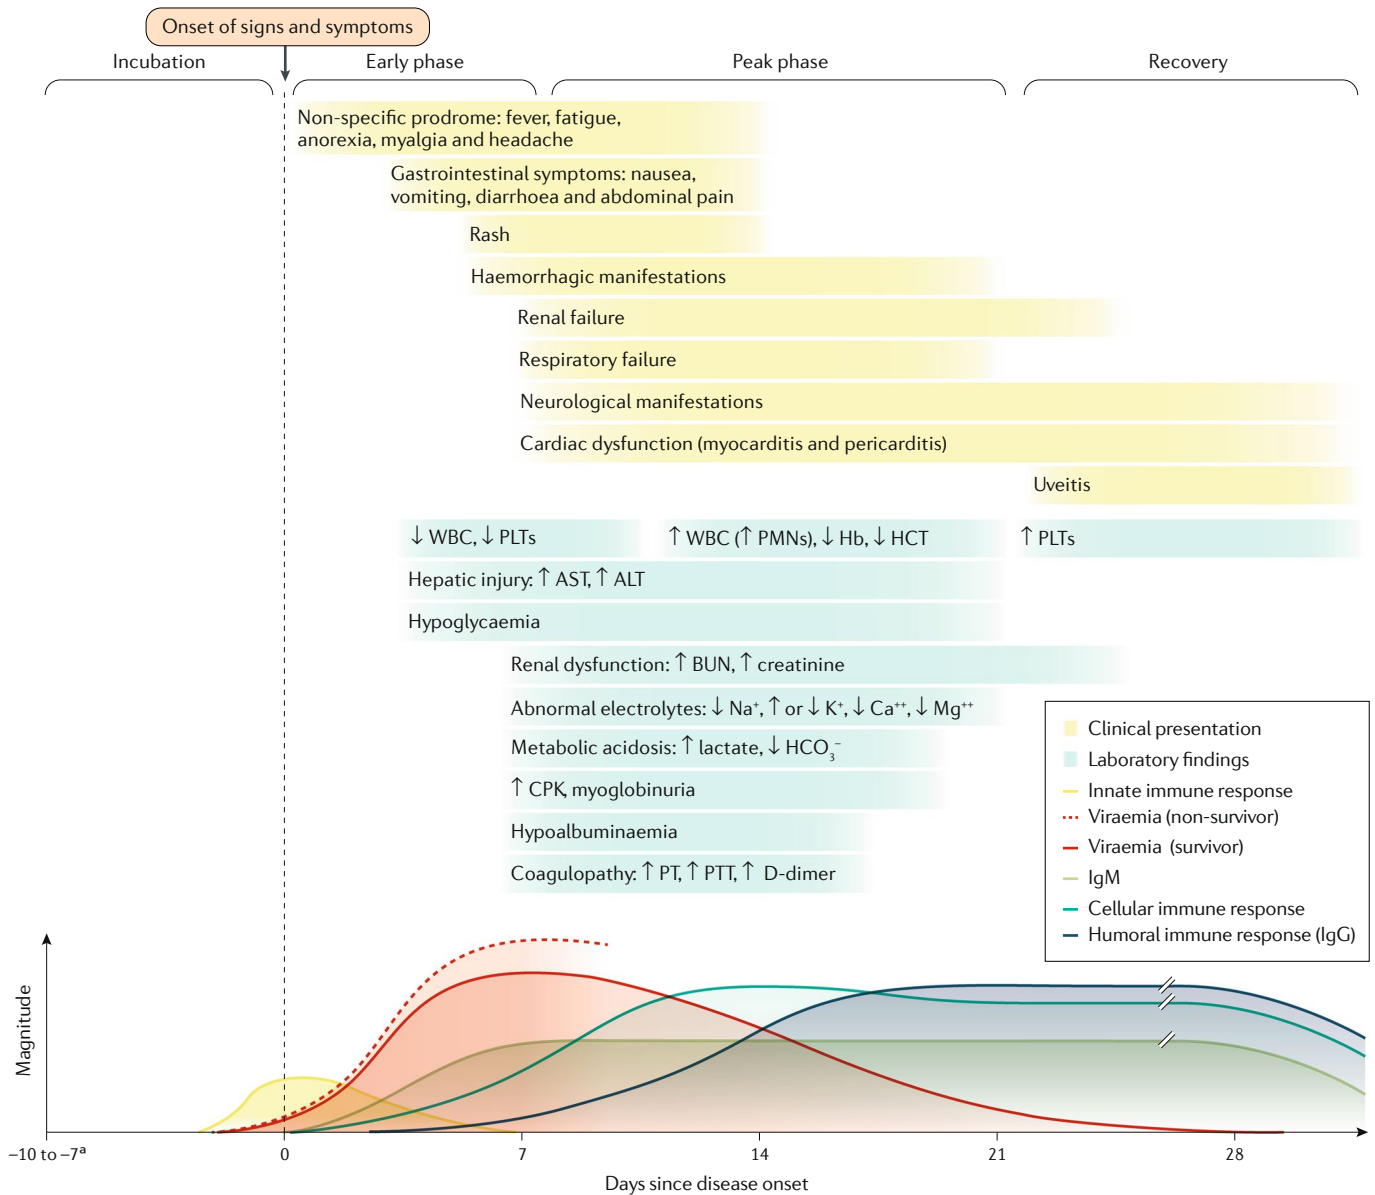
Onset of signs and symptoms

Incubation

Early phase

Peak phase

Recovery

Non-specific prodrome: fever, fatigue, anorexia, myalgia and headache

Gastrointestinal symptoms: nausea, vomiting, diarrhoea and abdominal pain

Rash

Haemorrhagic manifestations

Renal failure

Respiratory failure

Neurological manifestations

Cardiac dysfunction (myocarditis and pericarditis)

Uveitis

↓ WBC, ↓ PLTs

↑ WBC (↑ PMNs), ↓ Hb, ↓ HCT

↑ PLTs

Hepatic injury: ↑ AST, ↑ ALT

Hypoglycaemia

Renal dysfunction: ↑ BUN, ↑ creatinine

Abnormal electrolytes: ↓ $Na^+$, ↑ or ↓ $K^+$, ↓ $Ca^{++}$, ↓ $Mg^{++}$

Metabolic acidosis: ↑ lactate, ↓ $HCO_3^-$

↑ CPK, myoglobinuria

Hypoalbuminaemia

Coagulopathy: ↑ PT, ↑ PTT, ↑ D-dimer

Clinical presentation
Laboratory findings
Innate immune response
Viraemia (non-survivor)
Viraemia (survivor)
IgM
Cellular immune response
Humoral immune response (IgG)

Magnitude

−10 to −7$^a$
0
7
14
21
28

Days since disease onset